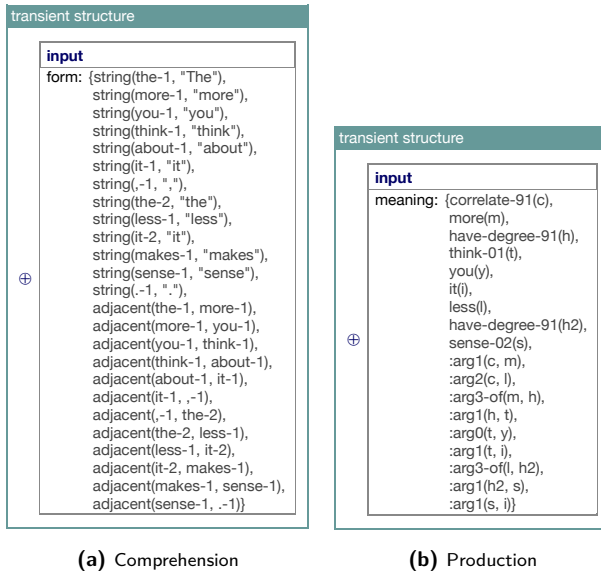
transient structure

⊕

input

form: {string(the-1, "The"),
string(more-1, "more"),
string(you-1, "you"),
string(think-1, "think"),
string(about-1, "about"),
string(it-1, "it"),
string(,-1, ","),
string(the-2, "the"),
string(less-1, "less"),
string(it-2, "it"),
string(makes-1, "makes"),
string(sense-1, "sense"),
string(.-1, "."),
adjacent(the-1, more-1),
adjacent(more-1, you-1),
adjacent(you-1, think-1),
adjacent(think-1, about-1),
adjacent(about-1, it-1),
adjacent(it-1, ,-1),
adjacent(,-1, the-2),
adjacent(the-2, less-1),
adjacent(less-1, it-2),
adjacent(it-2, makes-1),
adjacent(makes-1, sense-1),
adjacent(sense-1, .-1)}

(a) Comprehension

transient structure

⊕

input

meaning: {correlate-91(c),
more(m),
have-degree-91(h),
think-01(t),
you(y),
it(i),
less(l),
have-degree-91(h2),
sense-02(s),
:arg1(c, m),
:arg2(c, l),
:arg3-of(m, h),
:arg1(h, t),
:arg0(t, y),
:arg1(t, i),
:arg3-of(l, h2),
:arg1(h2, s),
:arg1(s, i)}

(b) Production